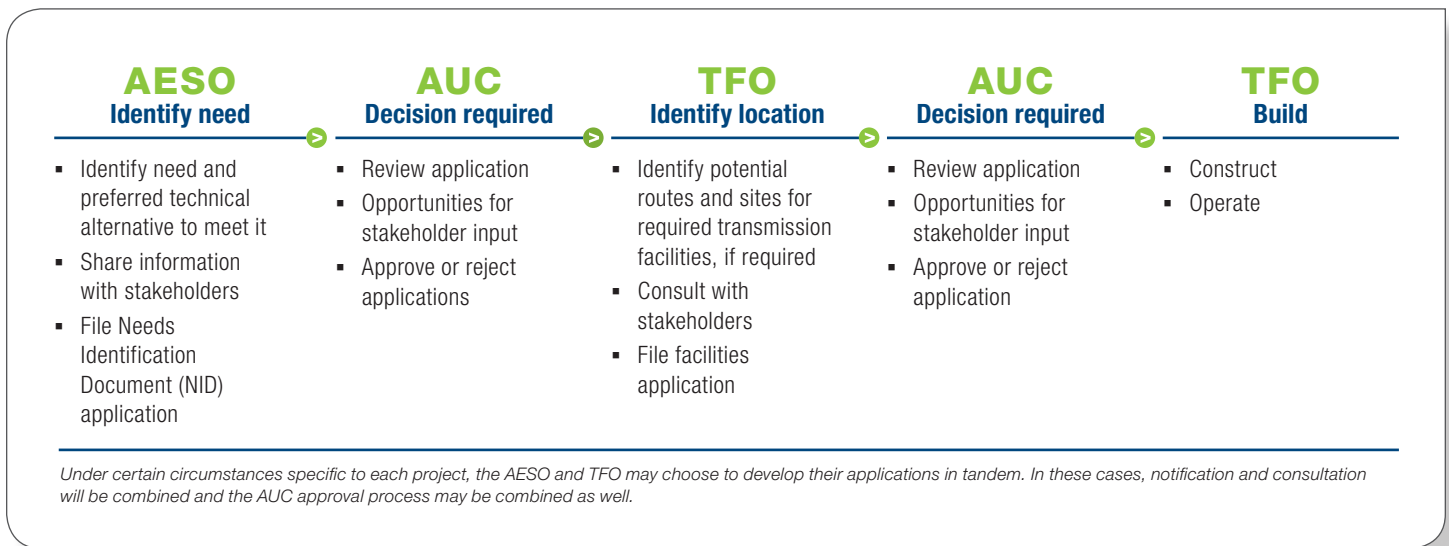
AESO
Identify need

- Identify need and preferred technical alternative to meet it
- Share information with stakeholders
- File Needs Identification Document (NID) application

AUC
Decision required

- Review application
- Opportunities for stakeholder input
- Approve or reject applications

TFO
Identify location

- Identify potential routes and sites for required transmission facilities, if required
- Consult with stakeholders
- File facilities application

AUC
Decision required

- Review application
- Opportunities for stakeholder input
- Approve or reject application

TFO
Build

- Construct
- Operate

Under certain circumstances specific to each project, the AESO and TFO may choose to develop their applications in tandem. In these cases, notification and consultation will be combined and the AUC approval process may be combined as well.